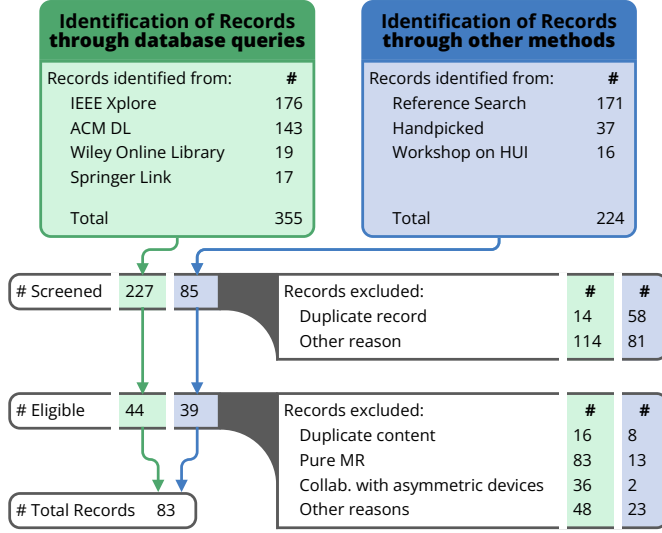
Identification of Records through database queries

Records identified from: #
IEEE Xplore 176
ACM DL 143
Wiley Online Library 19
Springer Link 17
Total 355

Identification of Records through other methods

Records identified from: #
Reference Search 171
Handpicked 37
Workshop on HUI 16
Total 224

# Screened 227 85

| Records excluded: | # | # |
|---|---|---|
| Duplicate record | 14 | 58 |
| Other reason | 114 | 81 |

# Eligible 44 39

| Records excluded: | # | # |
|---|---|---|
| Duplicate content | 16 | 8 |
| Pure MR | 83 | 13 |
| Collab. with asymmetric devices | 36 | 2 |
| Other reasons | 48 | 23 |

# Total Records 83